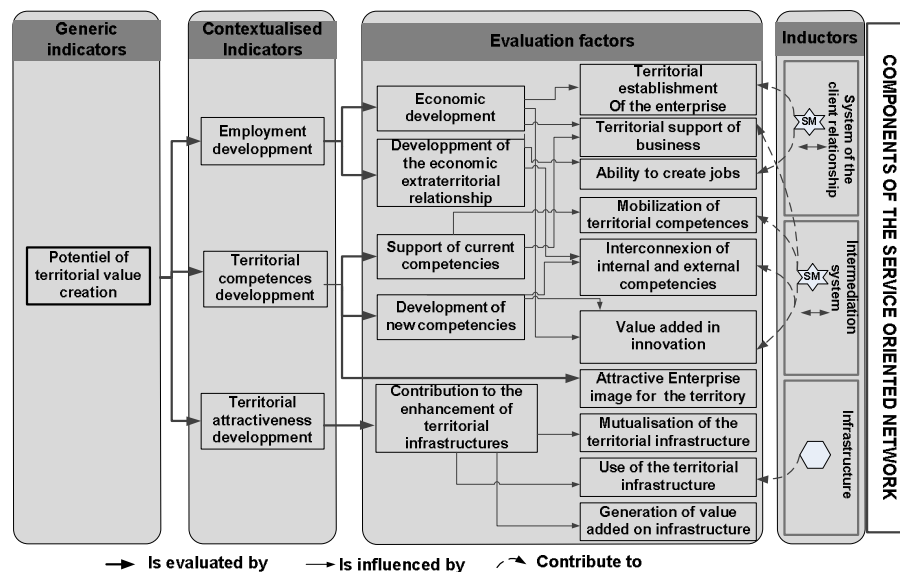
Generic indicators

Contextualised Indicators

Evaluation factors

Inductors

COMPONENTS OF THE SERVICE ORIENTED NETWORK

Potentiel of territorial value creation

Employment developpment

Territorial competences developpment

Territorial attractiveness developpment

Economic development

Developpment of the economic extraterritorial relationship

Support of current competencies

Development of new competencies

Contribution to the enhancement of territorial infrastructures

Territorial establishment Of the enterprise

Territorial support of business

Ability to create jobs

Mobilization of territorial competences

Interconnexion of internal and external competencies

Value added in innovation

Attractive Enterprise image for the territory

Mutualisation of the territorial infrastructure

Use of the territorial infrastructure

Generation of value added on infrastructure

SM

System of the client relationship

SM

Intermediation system

Infrastructure

Is evaluated by

Is influenced by

Contribute to